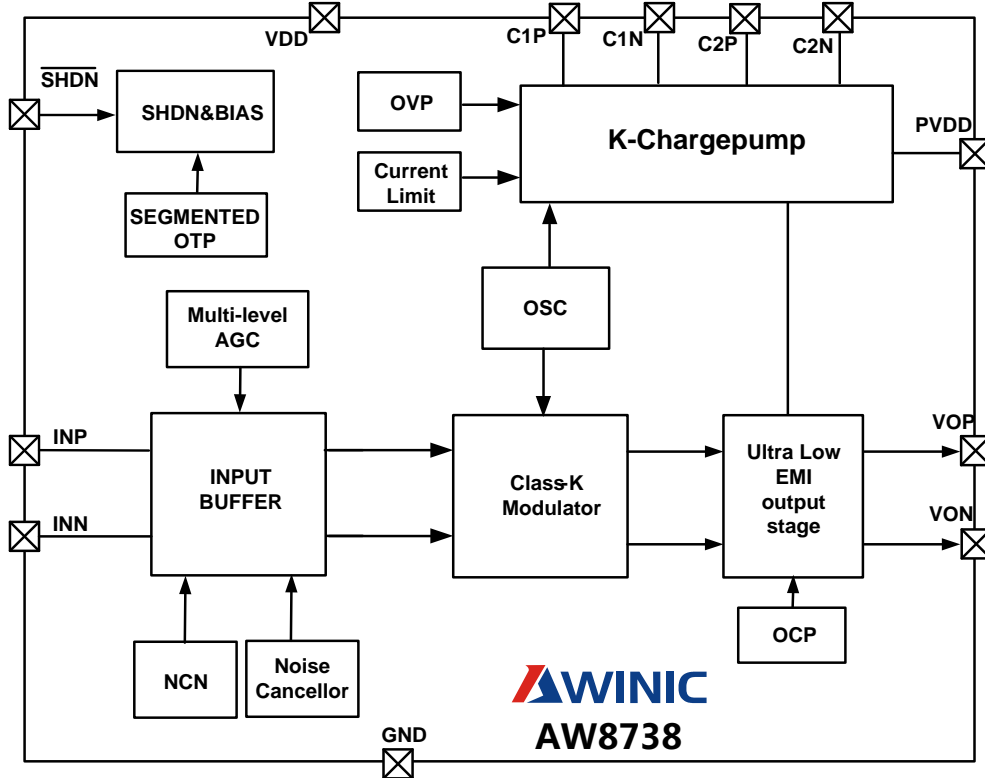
VDD
C1P
C1N
C2P
C2N
$\overline{SHDN}$
SHDN&BIAS
OVP
K-Chargepump
PVDD
Current Limit
SEGMENTED OTP
OSC
Multi-level AGC
INP
INN
INPUT BUFFER
Class-K Modulator
Ultra Low EMI output stage
VOP
VON
NCN
Noise Cancellor
OCP
AWINIC
AW8738
GND